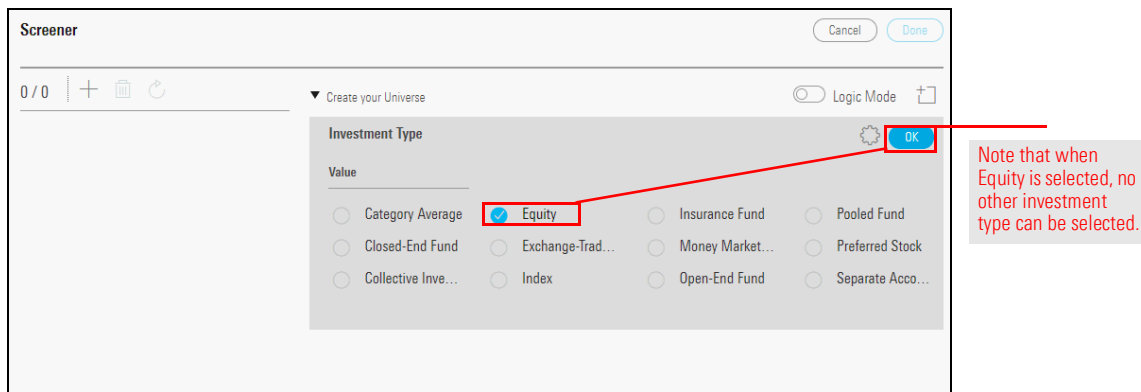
Screener

Cancel Done

0 / 0

▼ Create your Universe

Logic Mode

Investment Type

OK

Value

Category Average
Equity
Insurance Fund
Pooled Fund
Closed-End Fund
Exchange-Trad…
Money Market…
Preferred Stock
Collective Inve…
Index
Open-End Fund
Separate Acco…

Note that when Equity is selected, no other investment type can be selected.